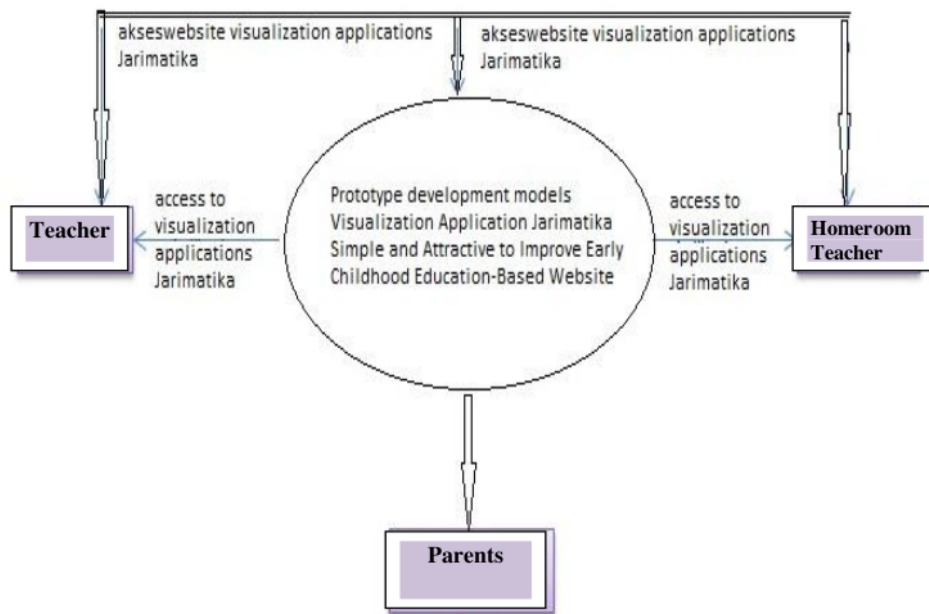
akseswebsite visualization applications Jarimatika

akseswebsite visualization applications Jarimatika

Teacher

access to visualization applications Jarimatika

Prototype development models Visualization Application Jarimatika Simple and Attractive to Improve Early Childhood Education-Based Website

access to visualization applications Jarimatika

Homeroom Teacher

Parents